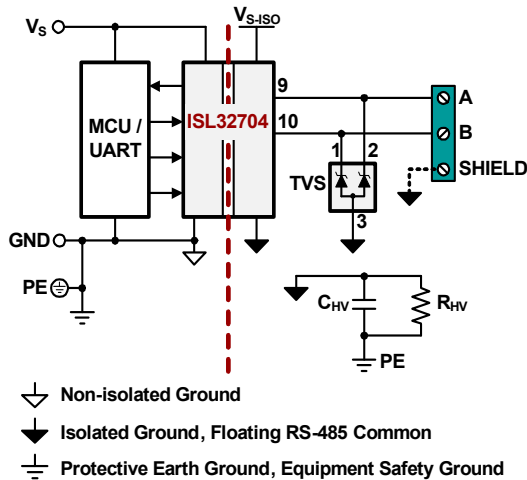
$V_S$

$V_{S\text{-}ISO}$

MCU / UART

ISL32704

9

10

A

B

SHIELD

1

2

TVS

3

GND

PE

$C_{HV}$

$R_{HV}$

PE

Non-isolated Ground

Isolated Ground, Floating RS-485 Common

Protective Earth Ground, Equipment Safety Ground